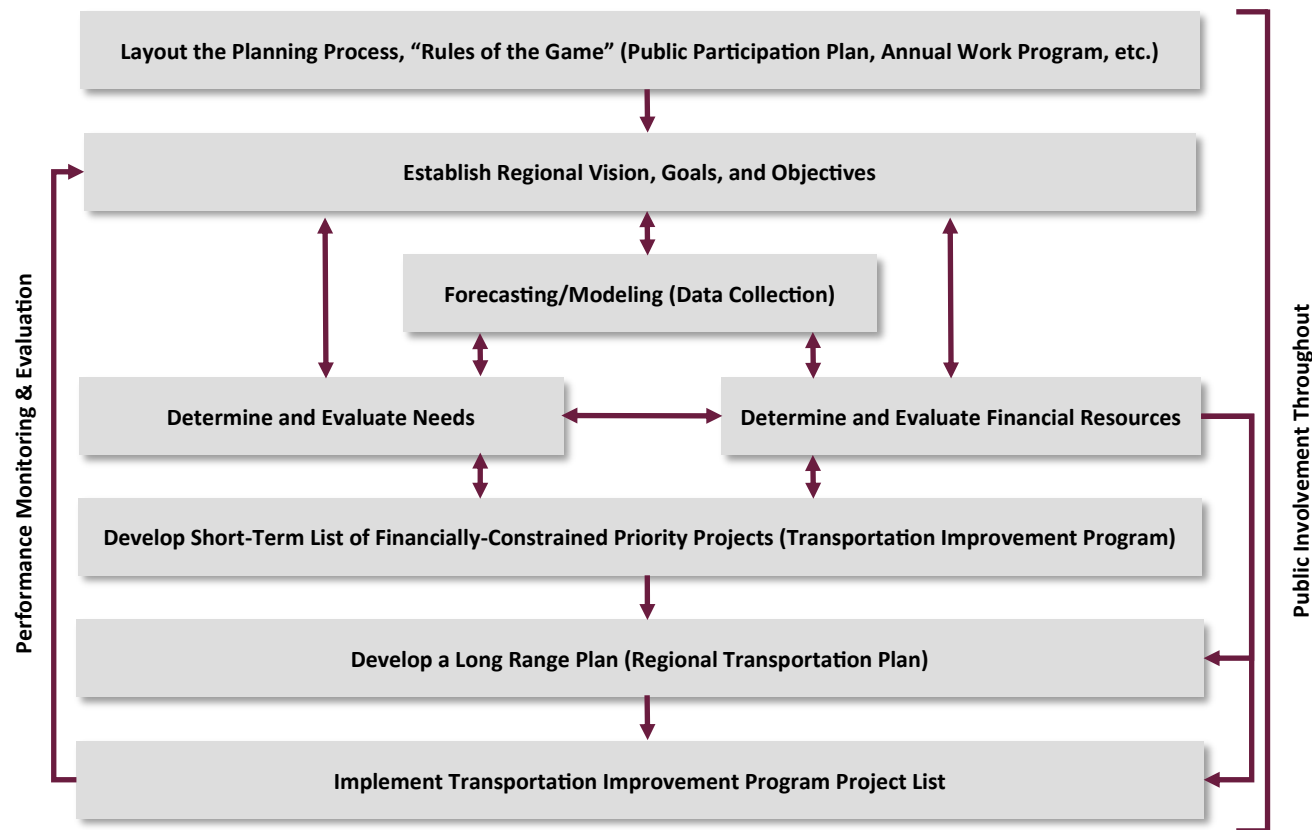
Layout the Planning Process, "Rules of the Game" (Public Participation Plan, Annual Work Program, etc.)

Establish Regional Vision, Goals, and Objectives

Forecasting/Modeling (Data Collection)

Determine and Evaluate Needs

Determine and Evaluate Financial Resources

Develop Short-Term List of Financially-Constrained Priority Projects (Transportation Improvement Program)

Develop a Long Range Plan (Regional Transportation Plan)

Implement Transportation Improvement Program Project List

Performance Monitoring & Evaluation

Public Involvement Throughout